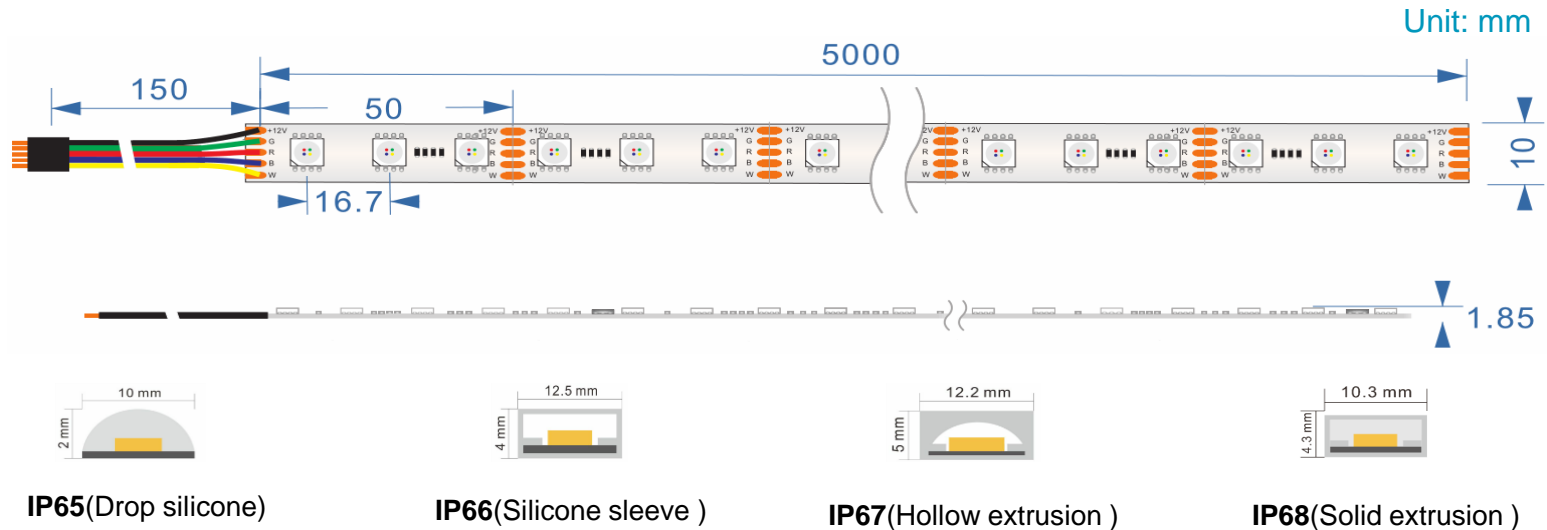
Unit: mm

5000

150

50

+12V G R B W

+12V G R B W

+12V G R B W

+12V G R B W

+12V G R B W

+12V G R B W

+12V G R B W

+12V G R B W

2V G R B W

+12V G R B W

+12V G R B W

+12V G R B W

+12V G R B W

16.7

10

1.85

10 mm

2 mm

IP65(Drop silicone)

12.5 mm

4 mm

IP66(Silicone sleeve )

12.2 mm

5 mm

IP67(Hollow extrusion )

10.3 mm

4.3 mm

IP68(Solid extrusion )